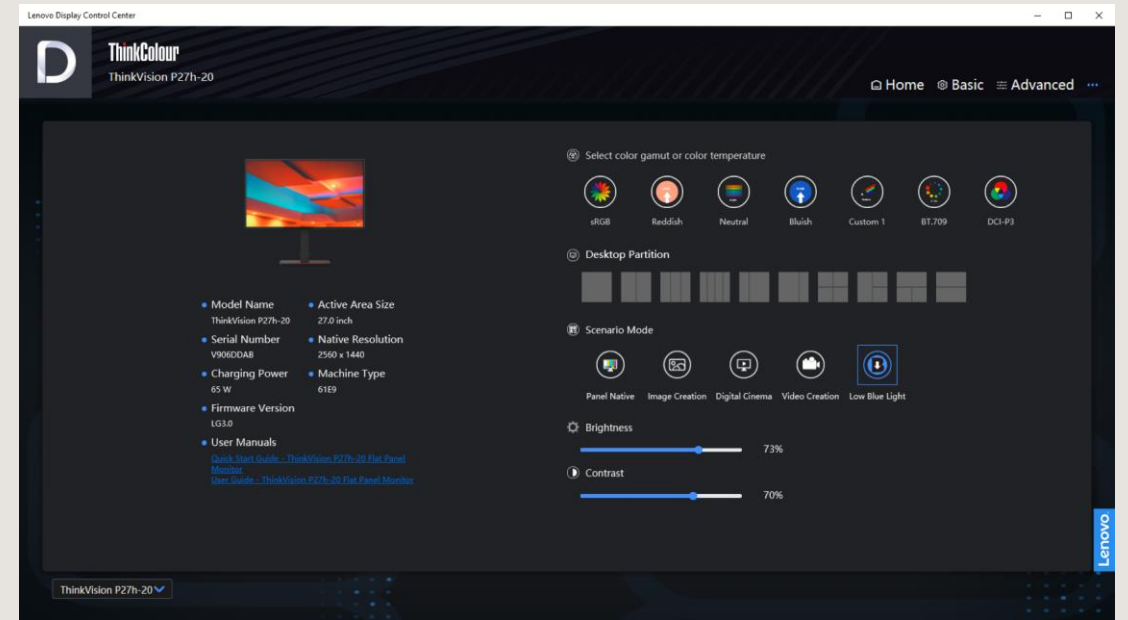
Lenovo Display Control Center

ThinkColour
ThinkVision P27h-20

Home Basic Advanced ···

Model Name
ThinkVision P27h-20
Active Area Size
27.0 inch
Serial Number
V906DDA8
Native Resolution
2560 x 1440
Charging Power
65 W
Machine Type
61E9
Firmware Version
LG3.0
User Manuals
Quick Start Guide - ThinkVision P27h-20 Flat Panel Monitor
User Guide - ThinkVision P27h-20 Flat Panel Monitor

Select color gamut or color temperature
sRGB Reddish Neutral Bluish Custom 1 BT.709 DCI-P3

Desktop Partition

Scenario Mode
Panel Native Image Creation Digital Cinema Video Creation Low Blue Light

Brightness
73%

Contrast
70%

ThinkVision P27h-20

Lenovo